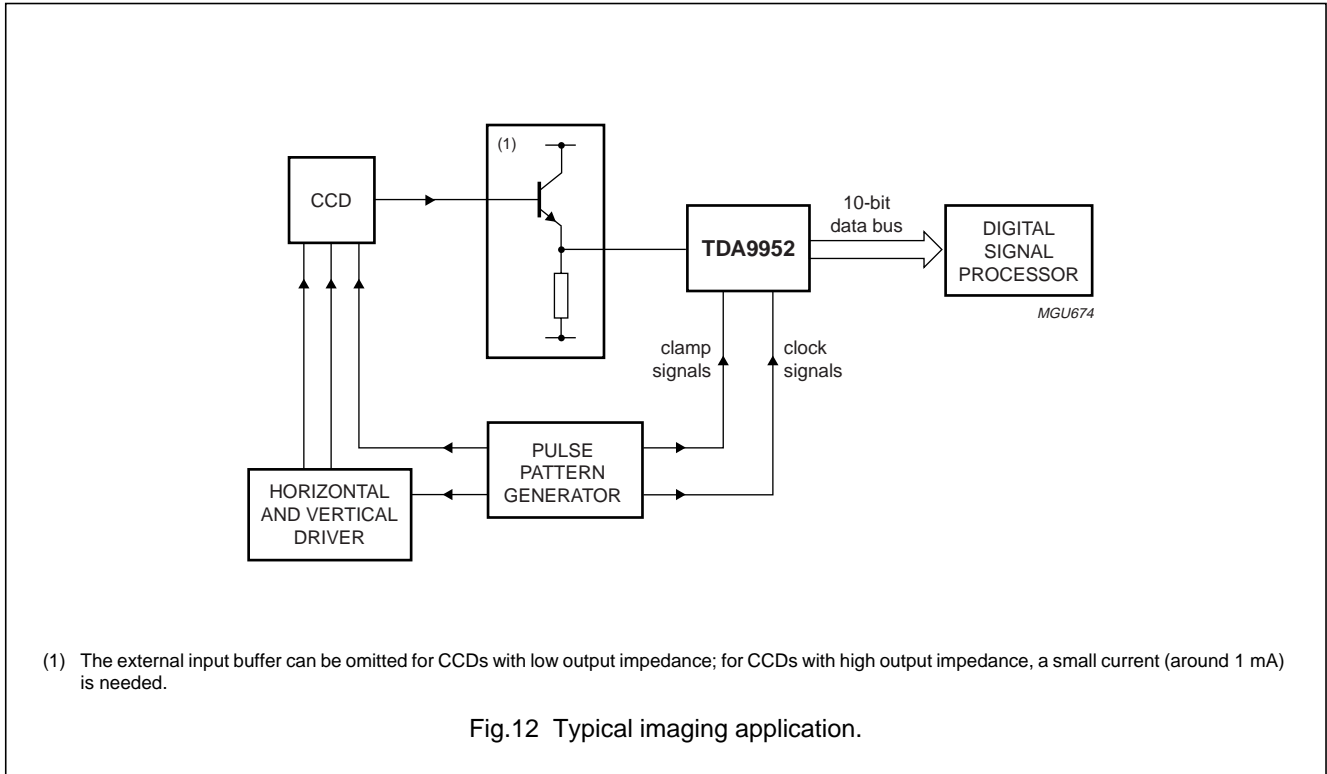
(1)

CCD

10-bit data bus

TDA9952

DIGITAL SIGNAL PROCESSOR

MGU674

clamp signals

clock signals

PULSE PATTERN GENERATOR

HORIZONTAL AND VERTICAL DRIVER

(1) The external input buffer can be omitted for CCDs with low output impedance; for CCDs with high output impedance, a small current (around 1 mA) is needed.

Fig.12 Typical imaging application.